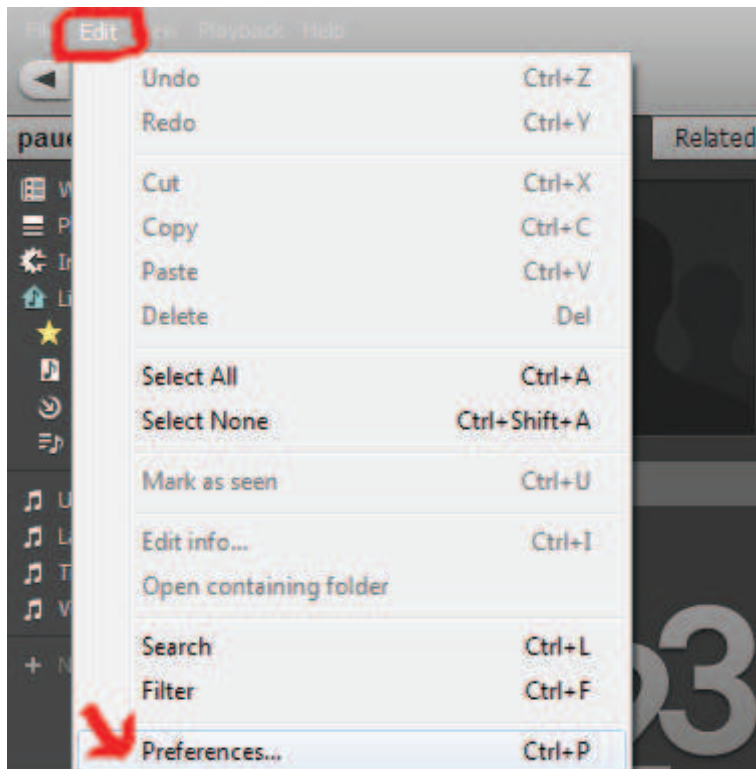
File Edit View Playback Help

paue

Related

Undo Ctrl+Z
Redo Ctrl+Y

Cut Ctrl+X
Copy Ctrl+C
Paste Ctrl+V
Delete Del

Select All Ctrl+A
Select None Ctrl+Shift+A

Mark as seen Ctrl+U

Edit info... Ctrl+I
Open containing folder

Search Ctrl+L
Filter Ctrl+F

Preferences... Ctrl+P